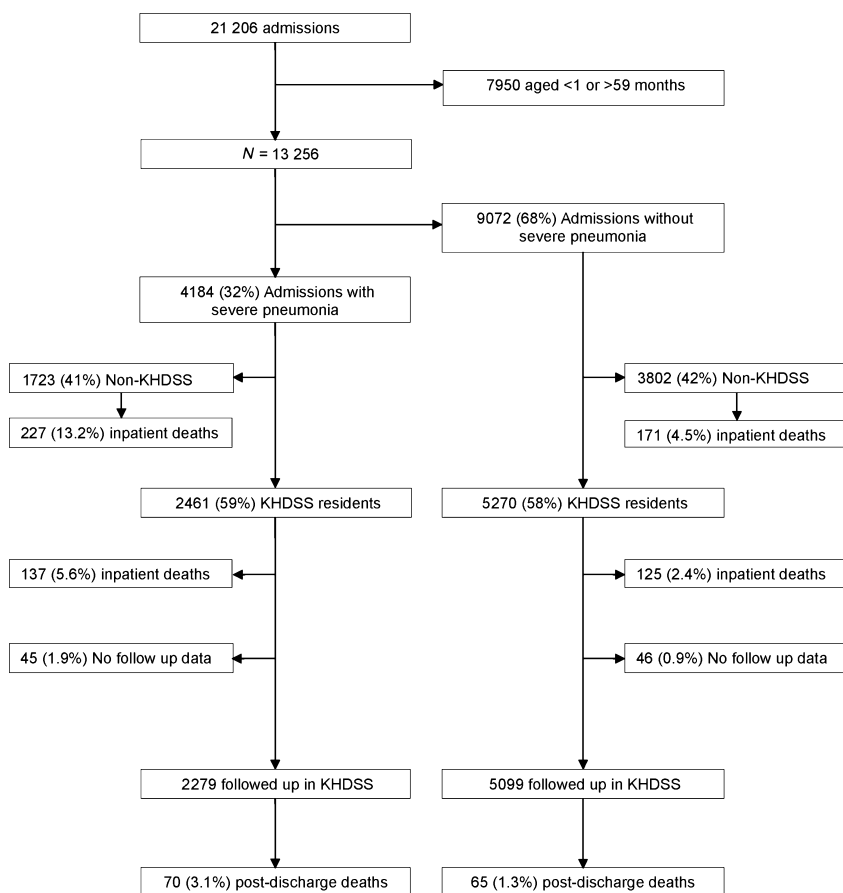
21 206 admissions

7950 aged <1 or >59 months

$N$ = 13 256

9072 (68%) Admissions without severe pneumonia

4184 (32%) Admissions with severe pneumonia

1723 (41%) Non-KHDSS

227 (13.2%) inpatient deaths

3802 (42%) Non-KHDSS

171 (4.5%) inpatient deaths

2461 (59%) KHDSS residents

5270 (58%) KHDSS residents

137 (5.6%) inpatient deaths

125 (2.4%) inpatient deaths

45 (1.9%) No follow up data

46 (0.9%) No follow up data

2279 followed up in KHDSS

5099 followed up in KHDSS

70 (3.1%) post-discharge deaths

65 (1.3%) post-discharge deaths